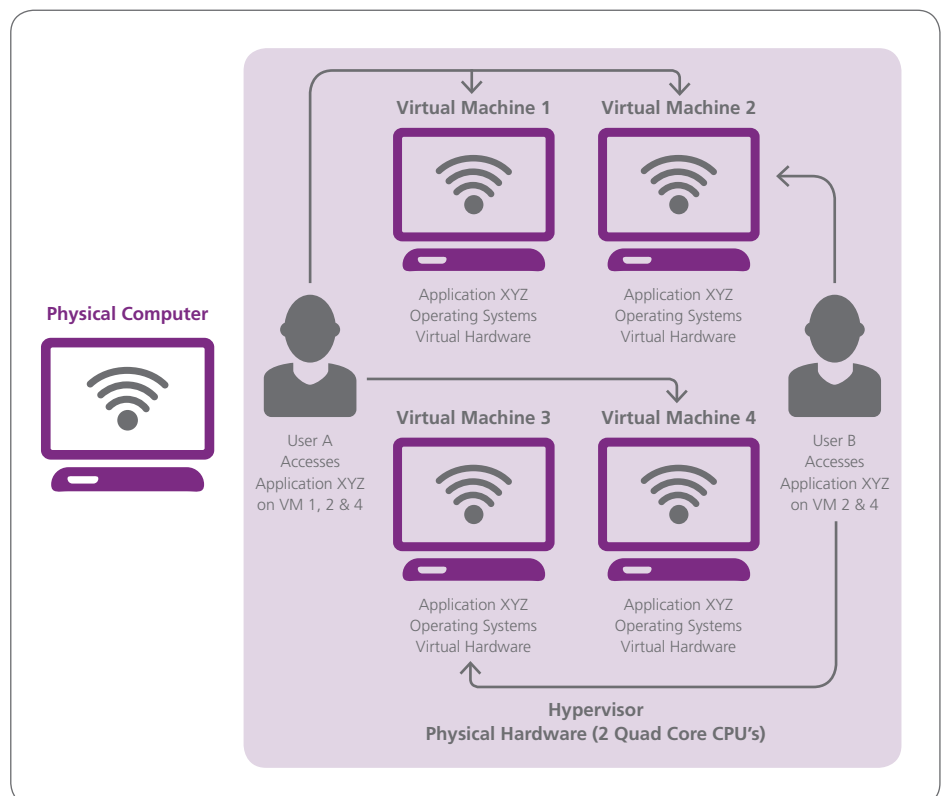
Physical Computer

Virtual Machine 1

Application XYZ
Operating Systems
Virtual Hardware

Virtual Machine 2

Application XYZ
Operating Systems
Virtual Hardware

User A
Accesses
Application XYZ
on VM 1, 2 & 4

User B
Accesses
Application XYZ
on VM 2 & 4

Virtual Machine 3

Application XYZ
Operating Systems
Virtual Hardware

Virtual Machine 4

Application XYZ
Operating Systems
Virtual Hardware

Hypervisor
Physical Hardware (2 Quad Core CPU's)